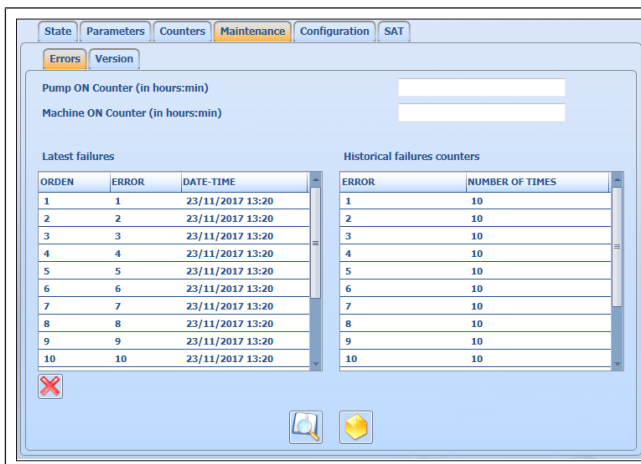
State | Parameters | Counters | Maintenance | Configuration | SAT

Errors | Version

Pump ON Counter (in hours:min)

Machine ON Counter (in hours:min)

Latest failures

| ORDEN | ERROR | DATE-TIME |
|---|---|---|
| 1 | 1 | 23/11/2017 13:20 |
| 2 | 2 | 23/11/2017 13:20 |
| 3 | 3 | 23/11/2017 13:20 |
| 4 | 4 | 23/11/2017 13:20 |
| 5 | 5 | 23/11/2017 13:20 |
| 6 | 6 | 23/11/2017 13:20 |
| 7 | 7 | 23/11/2017 13:20 |
| 8 | 8 | 23/11/2017 13:20 |
| 9 | 9 | 23/11/2017 13:20 |
| 10 | 10 | 23/11/2017 13:20 |

Historical failures counters

| ERROR | NUMBER OF TIMES |
|---|---|
| 1 | 10 |
| 2 | 10 |
| 3 | 10 |
| 4 | 10 |
| 5 | 10 |
| 6 | 10 |
| 7 | 10 |
| 8 | 10 |
| 9 | 10 |
| 10 | 10 |